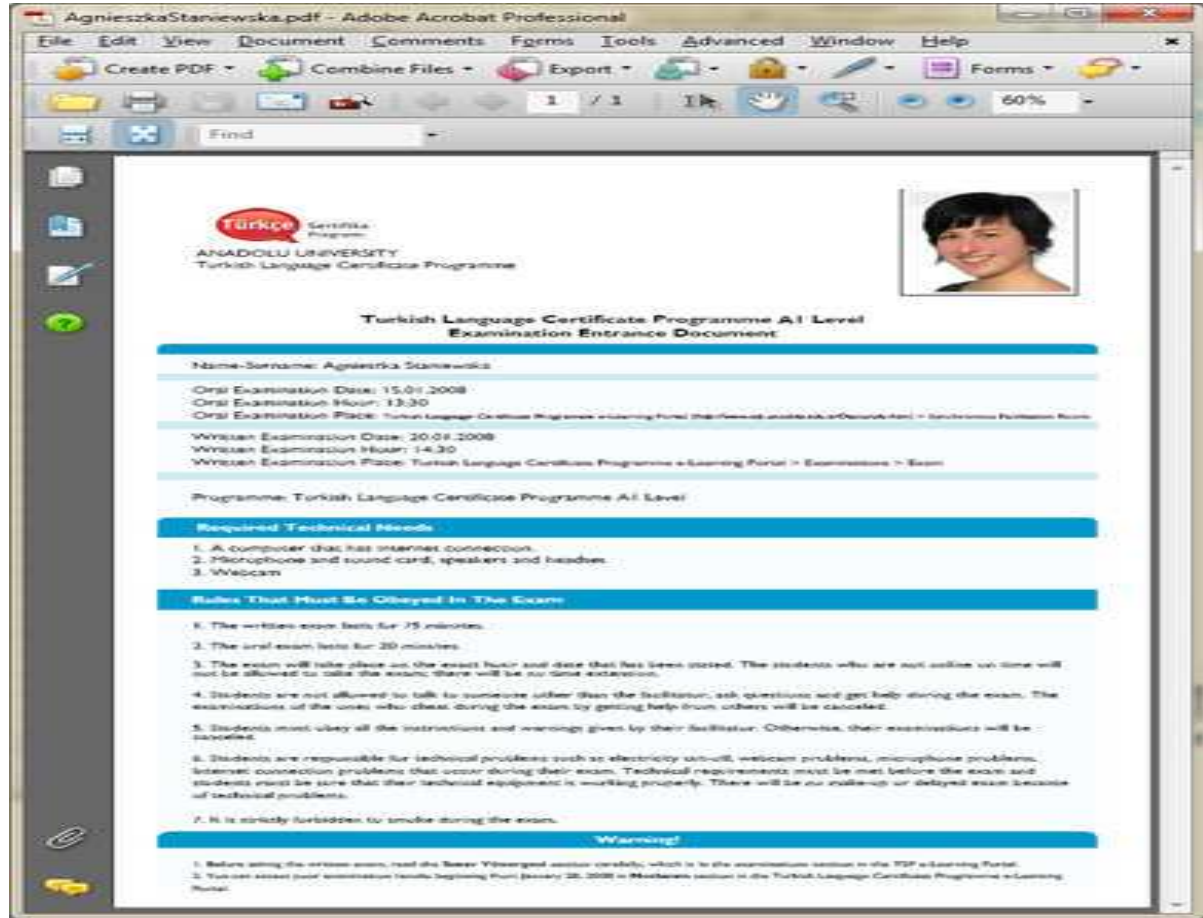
AgnieszkaStanewska.pdf - Adobe Acrobat Professional

File Edit View Document Comments Forms Tools Advanced Window Help

Create PDF Combine Files Export Forms

1 / 1 60%

Find

Türkçe Sertifika Programı

ANADOLU UNIVERSITY
Turkish Language Certificate Programme

Turkish Language Certificate Programme A1 Level
Examination Entrance Document

Name-Surname: Agnieszka Stanewska

Oral Examination Date: 15.01.2008
Oral Examination Hour: 13:30
Oral Examination Place: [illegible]

Written Examination Date: 20.01.2008
Written Examination Hour: 14:30
Written Examination Place: Turkish Language Certificate Programme e-Learning Portal > Examinations > Exam

Programme: Turkish Language Certificate Programme A1 Level

Required Technical Needs

1. A computer that has internet connection.
2. Microphone and sound card, speakers and headset
3. Webcam

Rules That Must Be Obeyed In The Exam:

1. The written exam lasts for 75 minutes.

2. The oral exam lasts for 20 minutes.

3. The exam will take place on the exact hour and date that has been stated. The students who are not online on time will not be allowed to take the exam; there will be no time extension.

4. Students are not allowed to talk to someone other than the facilitator, ask questions and get help during the exam. The examinations of the ones who cheat during the exam by getting help from others will be canceled.

5. Students must obey all the instructions and warnings given by their facilitator. Otherwise, their examinations will be canceled.

6. Students are responsible for technical problems such as electricity cut-off, webcam problems, microphone problems, Internet connection problems that occur during their exam. Technical requirements must be met before the exam and students must be sure that their technical equipment is working properly. There will be no make-up or delayed exam because of technical problems.

7. It is strictly forbidden to smoke during the exam.

Warning!

1. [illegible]
2. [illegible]